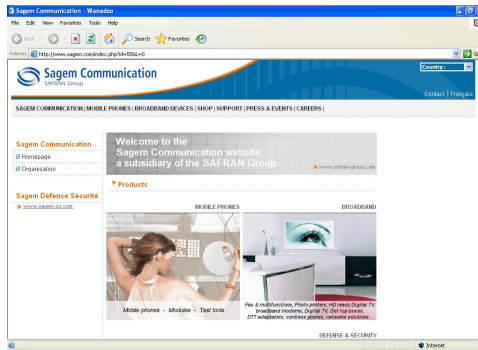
Sagem Communication - Wanadoo

File Edit View Favorites Tools Help

Back Search Favorites

Address http://www.sagem.com/index.php?id=55&L=0

Sagem Communication
SAFRAN Group

Country:

Contact | Français

SAGEM COMMUNICATION | MOBILE PHONES | BROADBAND DEVICES | SHOP | SUPPORT | PRESS & EVENTS | CAREERS |

Sagem Communication

Homepage

Organisation

Sagem Défense Sécurité

www.sagem-ds.com

Welcome to the Sagem Communication website, a subsidiary of the SAFRAN Group

www.safran-group.com

Products

MOBILE PHONES

BROADBAND

Mobile phones - Modules - Test tools

Fax & multifunctions, Photo printers, HD ready Digital TV, broadband modems, Digital TV, Set top boxes, DTT adaptators, cordless phones, networks solutions ...

DEFENSE & SECURITY

Internet